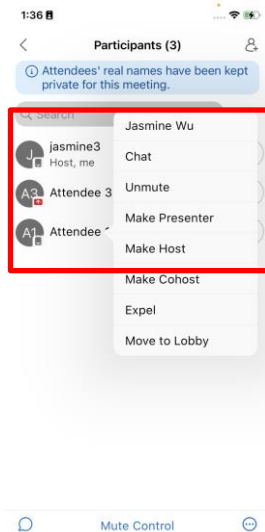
1:36

Participants (3)

Attendees' real names have been kept private for this meeting.

Search

J jasmine3
Host, me

A3 Attendee 3

A1 Attendee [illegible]

Jasmine Wu

Chat

Unmute

Make Presenter

Make Host

Make Cohost

Expel

Move to Lobby

Mute Control